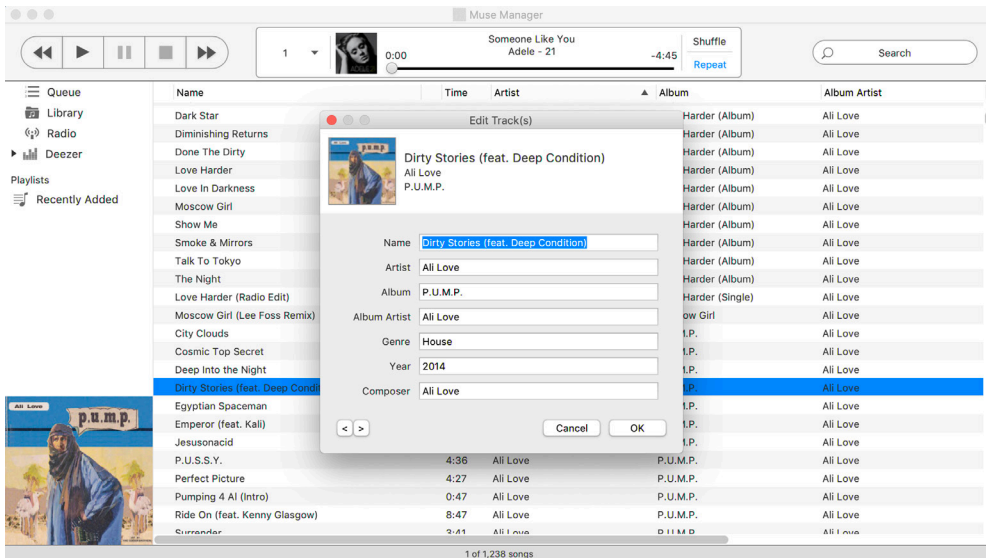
Muse Manager

1
Someone Like You
Adele - 21
0:00
-4:45
Shuffle
Repeat
Search

Queue
Library
Radio
Deezer
Playlists
Recently Added

| Name | Time | Artist | Album | Album Artist |
|---|---|---|---|---|
| Dark Star | | | Harder (Album) | Ali Love |
| Diminishing Returns | | | Harder (Album) | Ali Love |
| Done The Dirty | | | Harder (Album) | Ali Love |
| Love Harder | | | Harder (Album) | Ali Love |
| Love In Darkness | | | Harder (Album) | Ali Love |
| Moscow Girl | | | Harder (Album) | Ali Love |
| Show Me | | | Harder (Album) | Ali Love |
| Smoke & Mirrors | | | Harder (Album) | Ali Love |
| Talk To Tokyo | | | Harder (Album) | Ali Love |
| The Night | | | Harder (Album) | Ali Love |
| Love Harder (Radio Edit) | | | Harder (Single) | Ali Love |
| Moscow Girl (Lee Foss Remix) | | | ow Girl | Ali Love |
| City Clouds | | | .P. | Ali Love |
| Cosmic Top Secret | | | .P. | Ali Love |
| Deep Into the Night | | | .P. | Ali Love |
| Dirty Stories (feat. Deep Condi | | | .P. | Ali Love |
| Egyptian Spaceman | | | .P. | Ali Love |
| Emperor (feat. Kali) | | | .P. | Ali Love |
| Jesusonacid | | | .P. | Ali Love |
| P.U.S.S.Y. | 4:36 | Ali Love | P.U.M.P. | Ali Love |
| Perfect Picture | 4:27 | Ali Love | P.U.M.P. | Ali Love |
| Pumping 4 Al (Intro) | 0:47 | Ali Love | P.U.M.P. | Ali Love |
| Ride On (feat. Kenny Glasgow) | 8:47 | Ali Love | P.U.M.P. | Ali Love |
| Surrender | 3:41 | Ali Love | P.U.M.P. | Ali Love |

Edit Track(s)
Dirty Stories (feat. Deep Condition)
Ali Love
P.U.M.P.
Name: Dirty Stories (feat. Deep Condition)
Artist: Ali Love
Album: P.U.M.P.
Album Artist: Ali Love
Genre: House
Year: 2014
Composer: Ali Love
< >
Cancel
OK

Ali Love
p.u.m.p.

1 of 1,238 songs